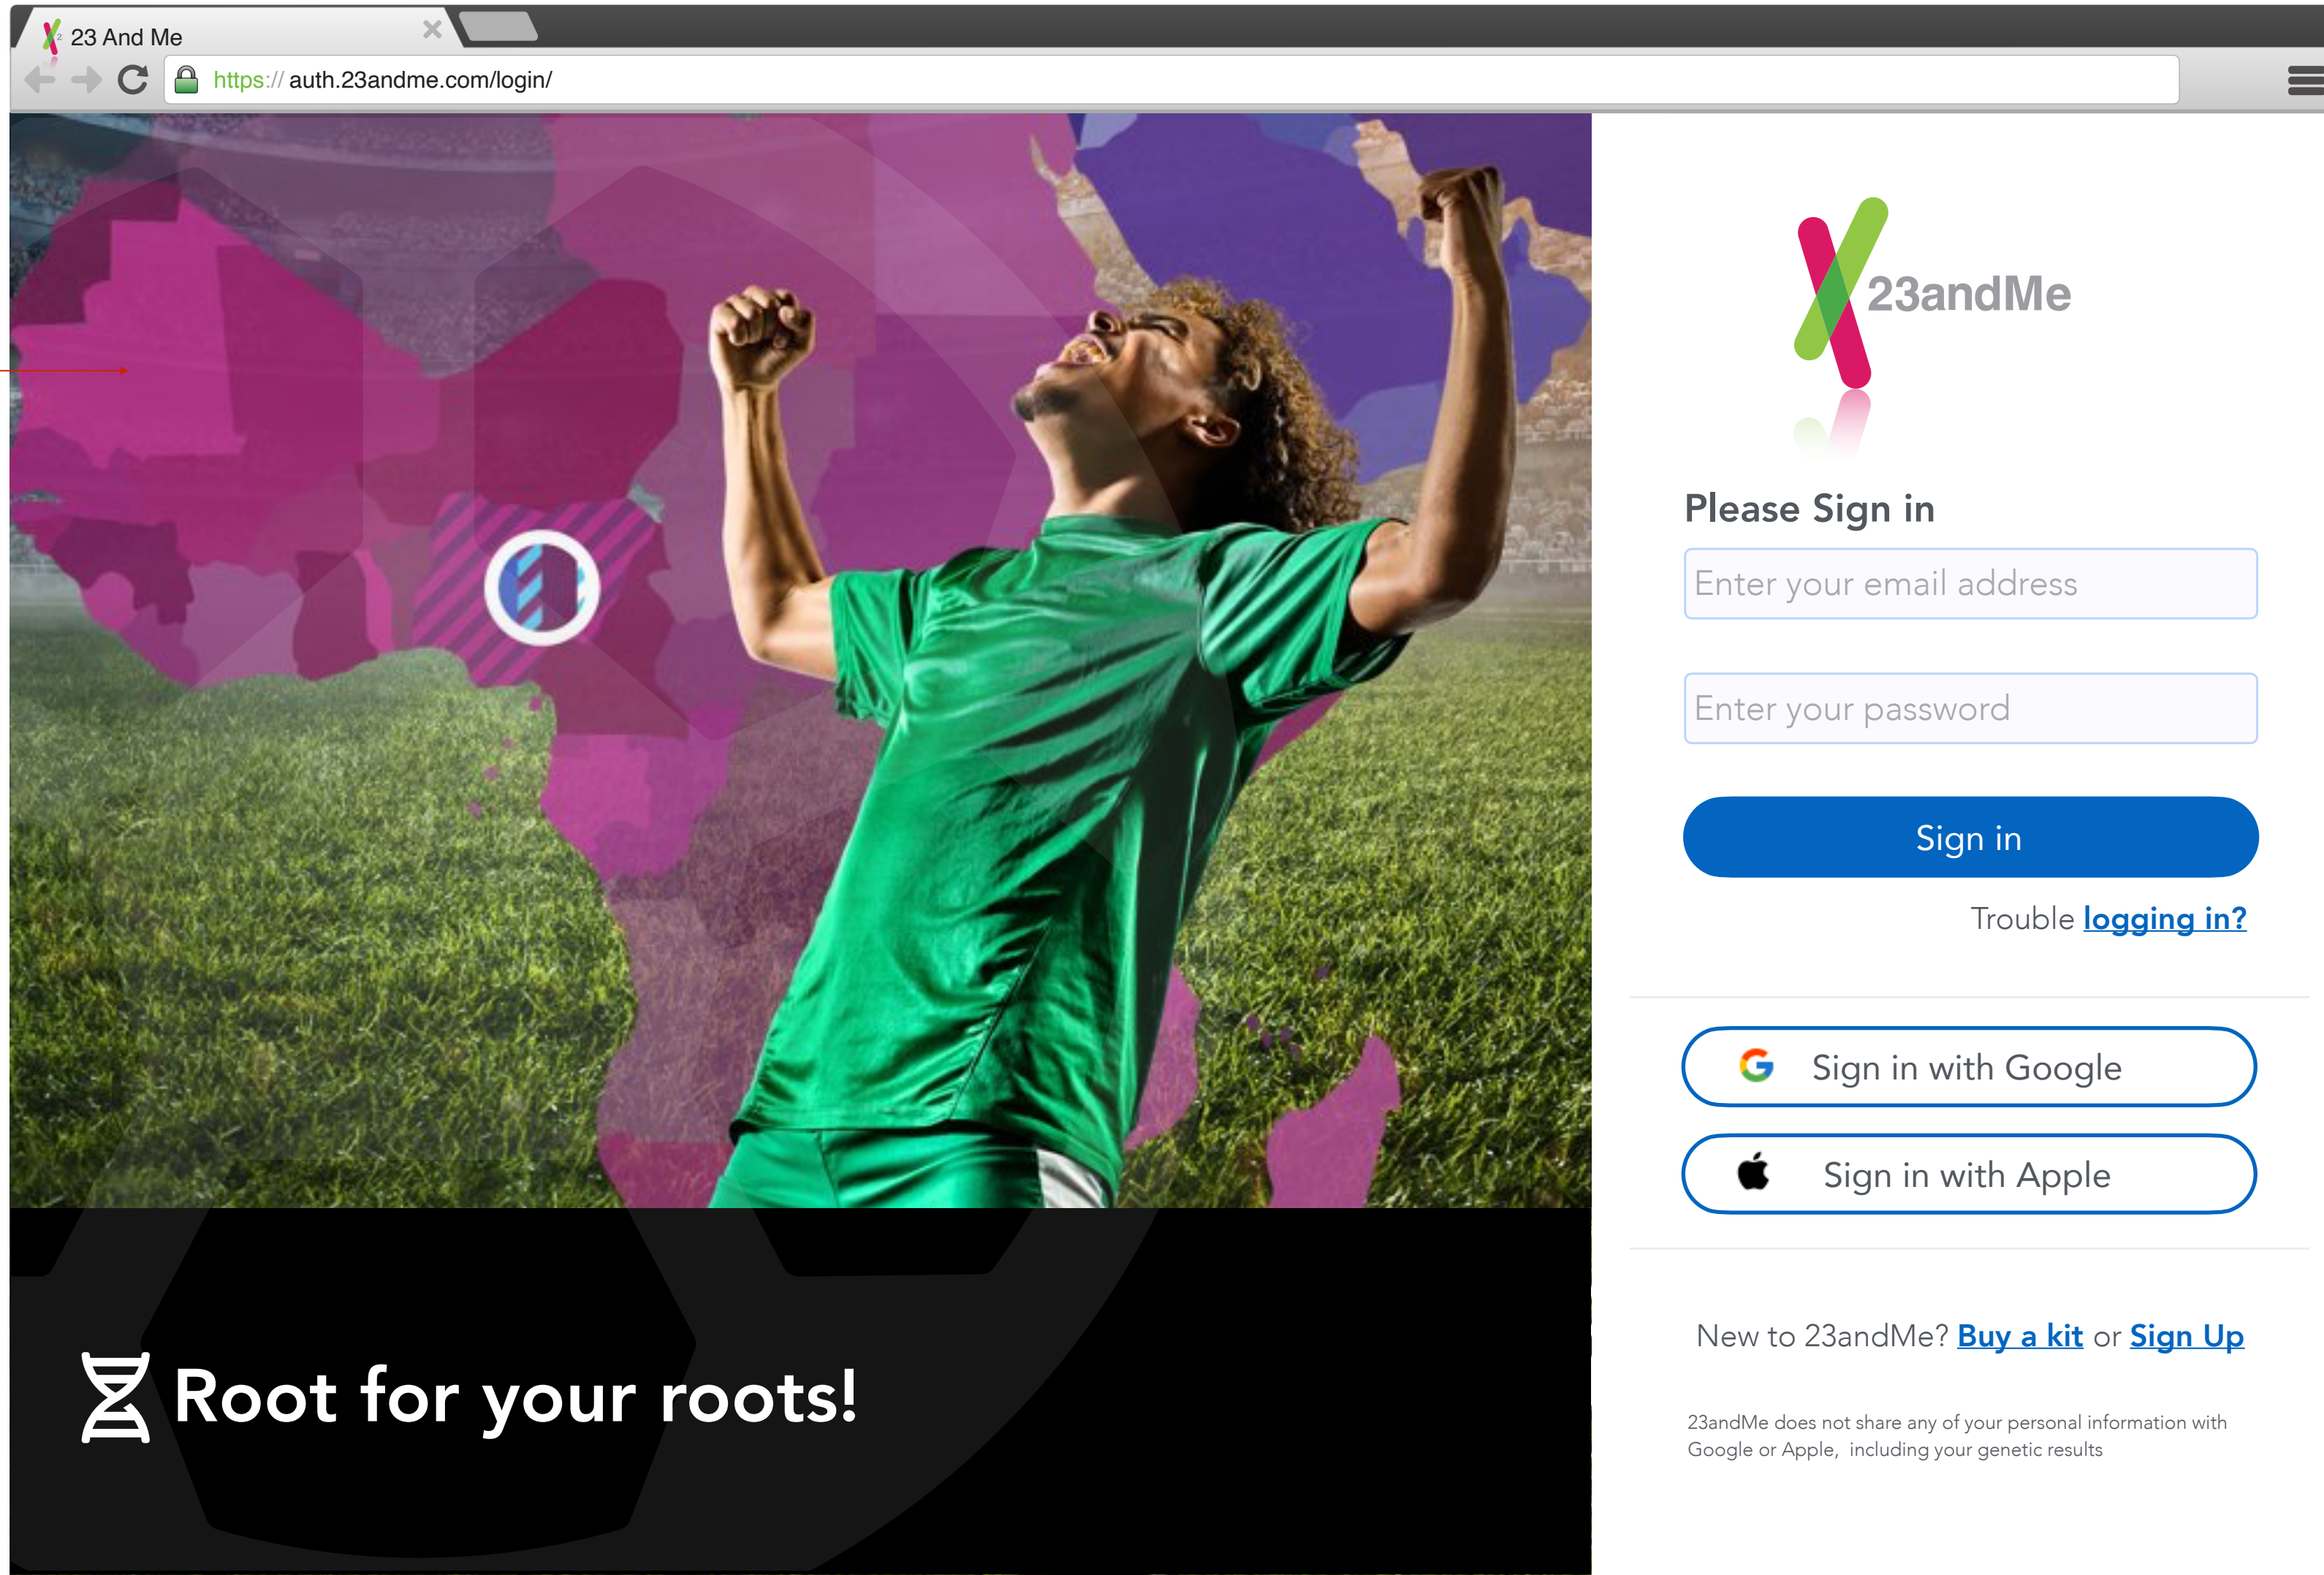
23 And Me

https://auth.23andme.com/login/

23andMe

Please Sign in

Enter your email address

Enter your password

Sign in

Trouble logging in?

Sign in with Google

Sign in with Apple

New to 23andMe? Buy a kit or Sign Up

23andMe does not share any of your personal information with Google or Apple, including your genetic results

Root for your roots!